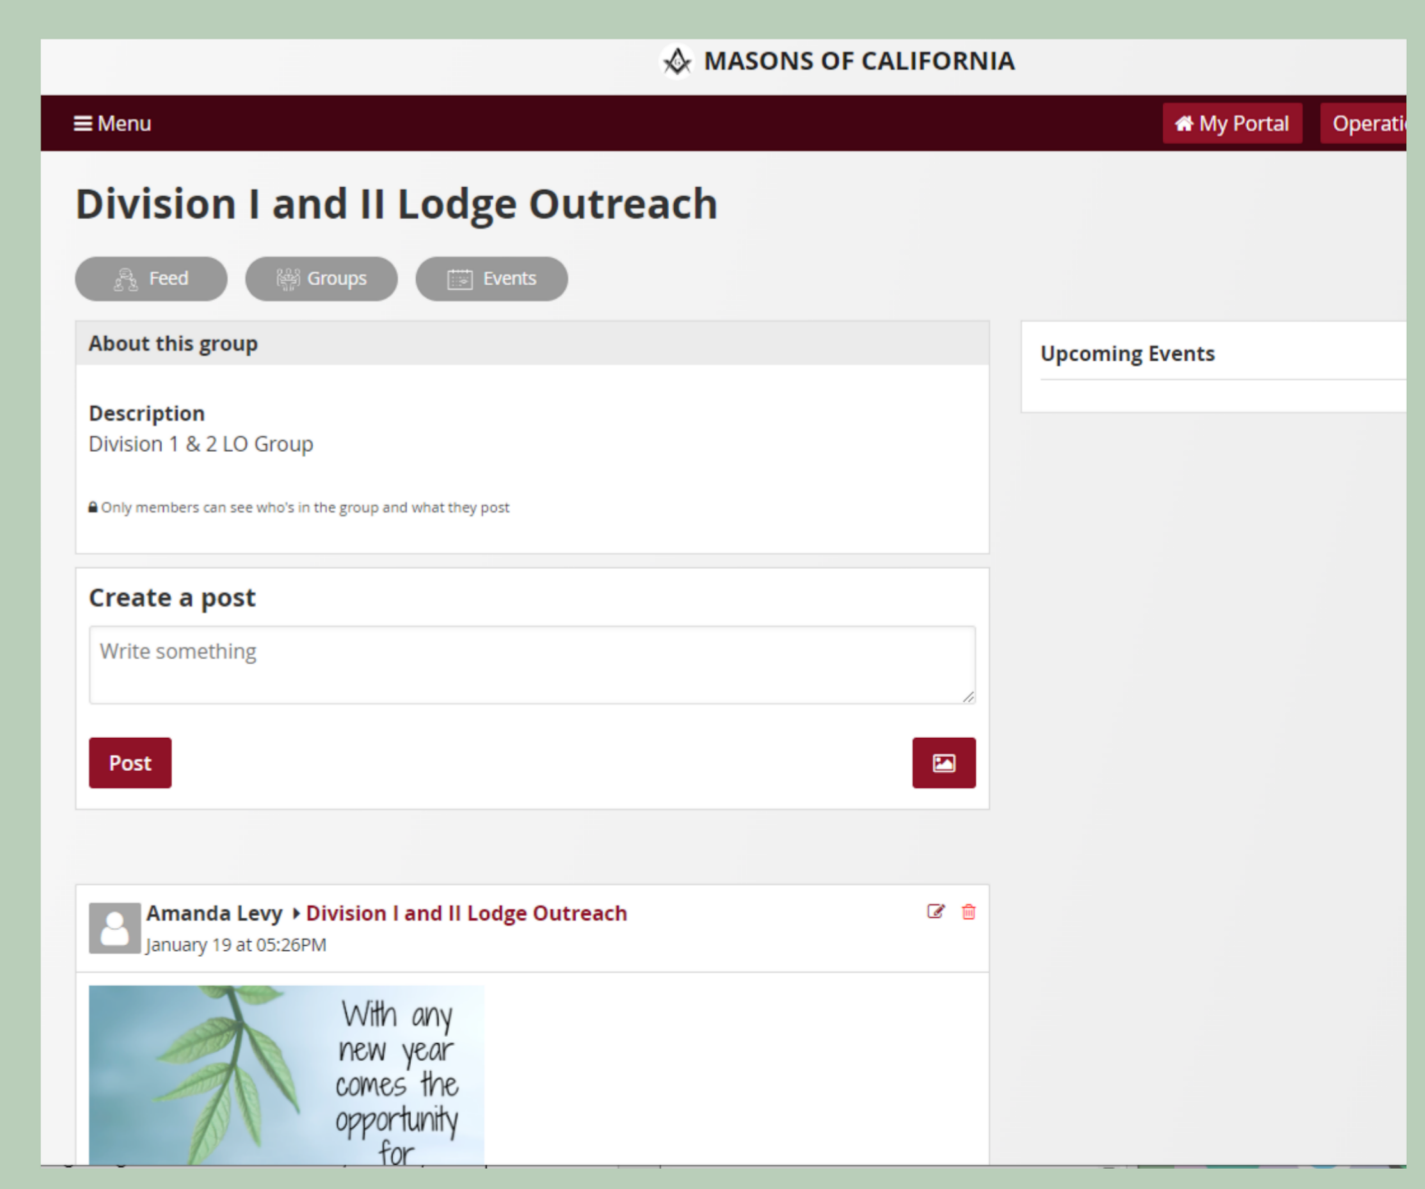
MASONS OF CALIFORNIA

Menu

My Portal

Operati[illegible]

Division I and II Lodge Outreach

Feed

Groups

Events

About this group

Description
Division 1 & 2 LO Group

Only members can see who's in the group and what they post

Upcoming Events

Create a post

Write something

Post

Amanda Levy ▸ Division I and II Lodge Outreach
January 19 at 05:26PM

With any new year comes the opportunity for